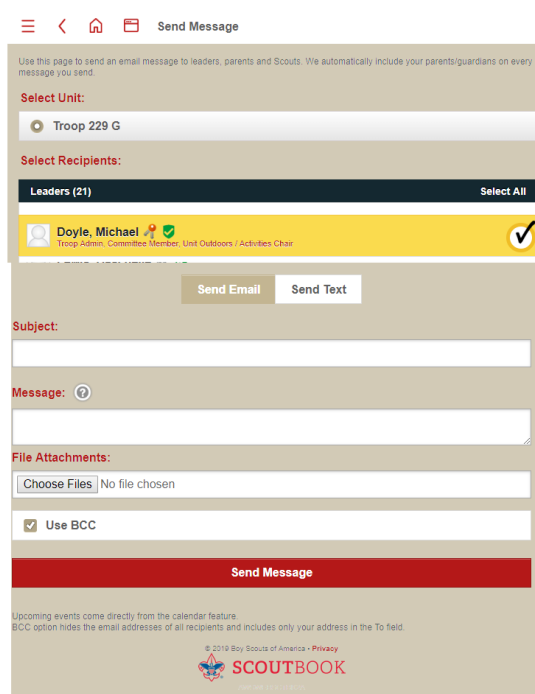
Send Message

Use this page to send an email message to leaders, parents and Scouts. We automatically include your parents/guardians on every message you send.

Select Unit:

Troop 229 G

Select Recipients:

Leaders (21)

Select All

Doyle, Michael

Troop Admin, Committee Member, Unit Outdoors / Activities Chair

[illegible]

Send Email

Send Text

Subject:

Message:

File Attachments:

Choose Files No file chosen

Use BCC

Send Message

Upcoming events come directly from the calendar feature.
BCC option hides the email addresses of all recipients and includes only your address in the To field.

© 2019 Boy Scouts of America • Privacy

SCOUTBOOK